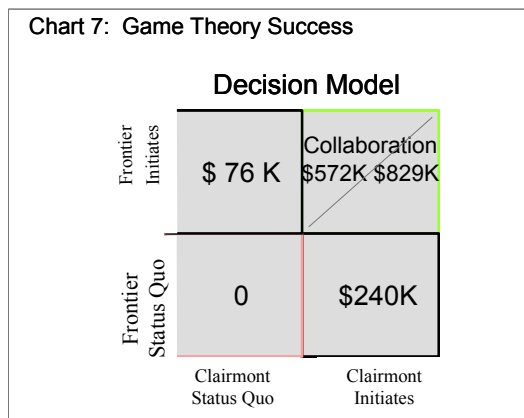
Chart 7: Game Theory Success

Decision Model

| | | |
|---|---|---|
| Frontier Initiates | \$ 76 K | Collaboration \$572K \$829K |
| Frontier Status Quo | 0 | \$240K |
| | Clairmont Status Quo | Clairmont Initiates |